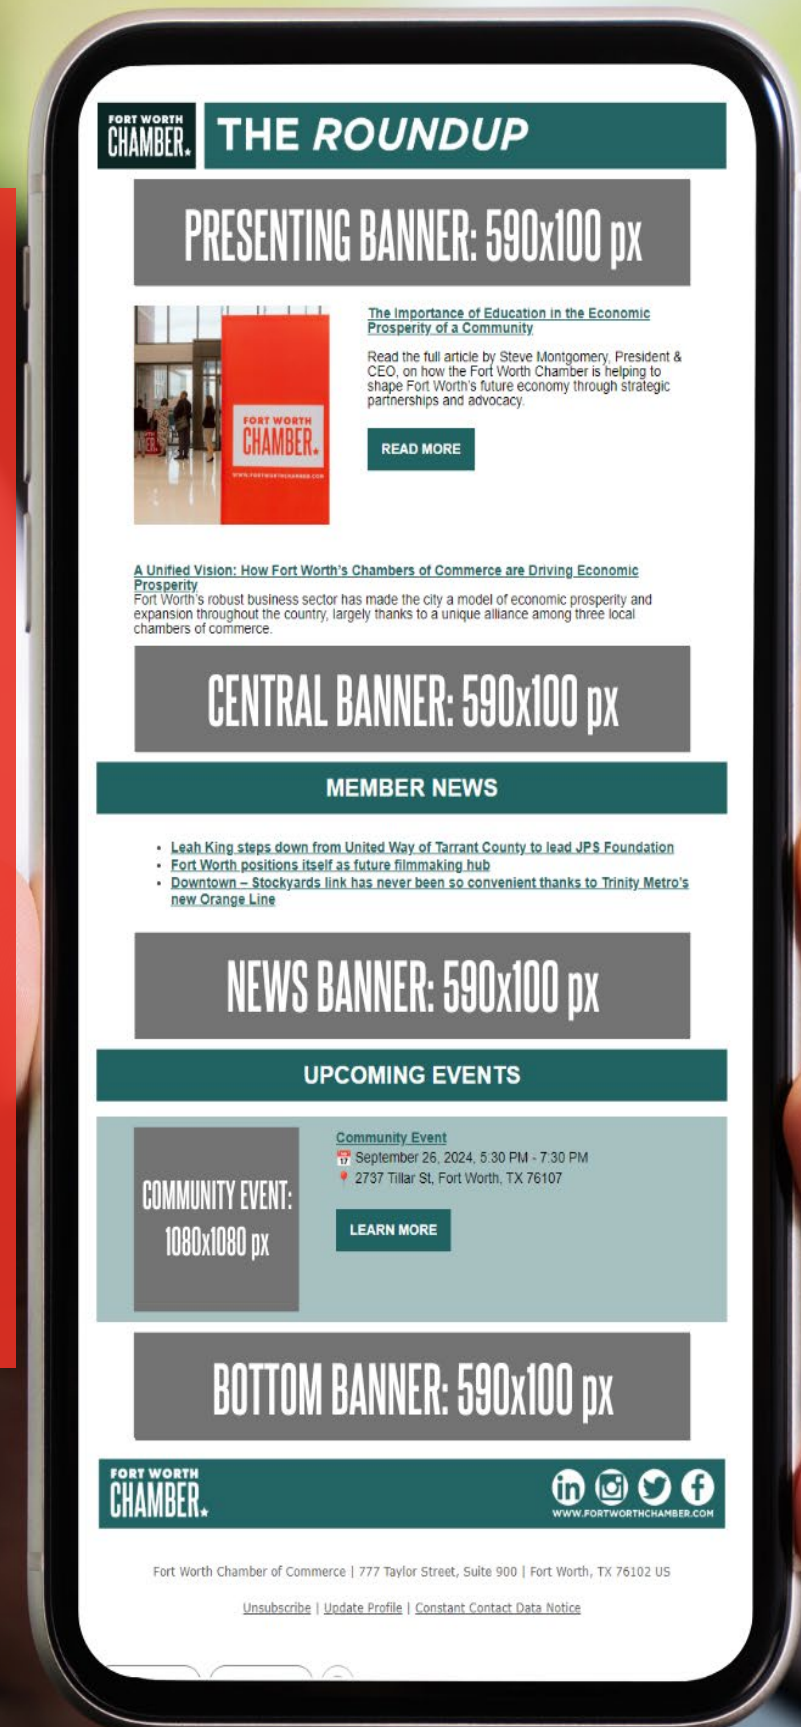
FORT WORTH CHAMBER.

THE ROUNDUP

PRESENTING BANNER: 590x100 px

FORT WORTH CHAMBER.

WWW.FORTWORTHCHAMBER.COM

The Importance of Education in the Economic Prosperity of a Community

Read the full article by Steve Montgomery, President & CEO, on how the Fort Worth Chamber is helping to shape Fort Worth's future economy through strategic partnerships and advocacy.

READ MORE

A Unified Vision: How Fort Worth's Chambers of Commerce are Driving Economic Prosperity
Fort Worth's robust business sector has made the city a model of economic prosperity and expansion throughout the country, largely thanks to a unique alliance among three local chambers of commerce.

CENTRAL BANNER: 590x100 px

MEMBER NEWS

- Leah King steps down from United Way of Tarrant County to lead JPS Foundation
- Fort Worth positions itself as future filmmaking hub
- Downtown – Stockyards link has never been so convenient thanks to Trinity Metro's new Orange Line

NEWS BANNER: 590x100 px

UPCOMING EVENTS

COMMUNITY EVENT: 1080x1080 px

Community Event
September 26, 2024, 5:30 PM - 7:30 PM
2737 Tillar St, Fort Worth, TX 76107

LEARN MORE

BOTTOM BANNER: 590x100 px

FORT WORTH CHAMBER.

WWW.FORTWORTHCHAMBER.COM

Fort Worth Chamber of Commerce | 777 Taylor Street, Suite 900 | Fort Worth, TX 76102 US

Unsubscribe | Update Profile | Constant Contact Data Notice